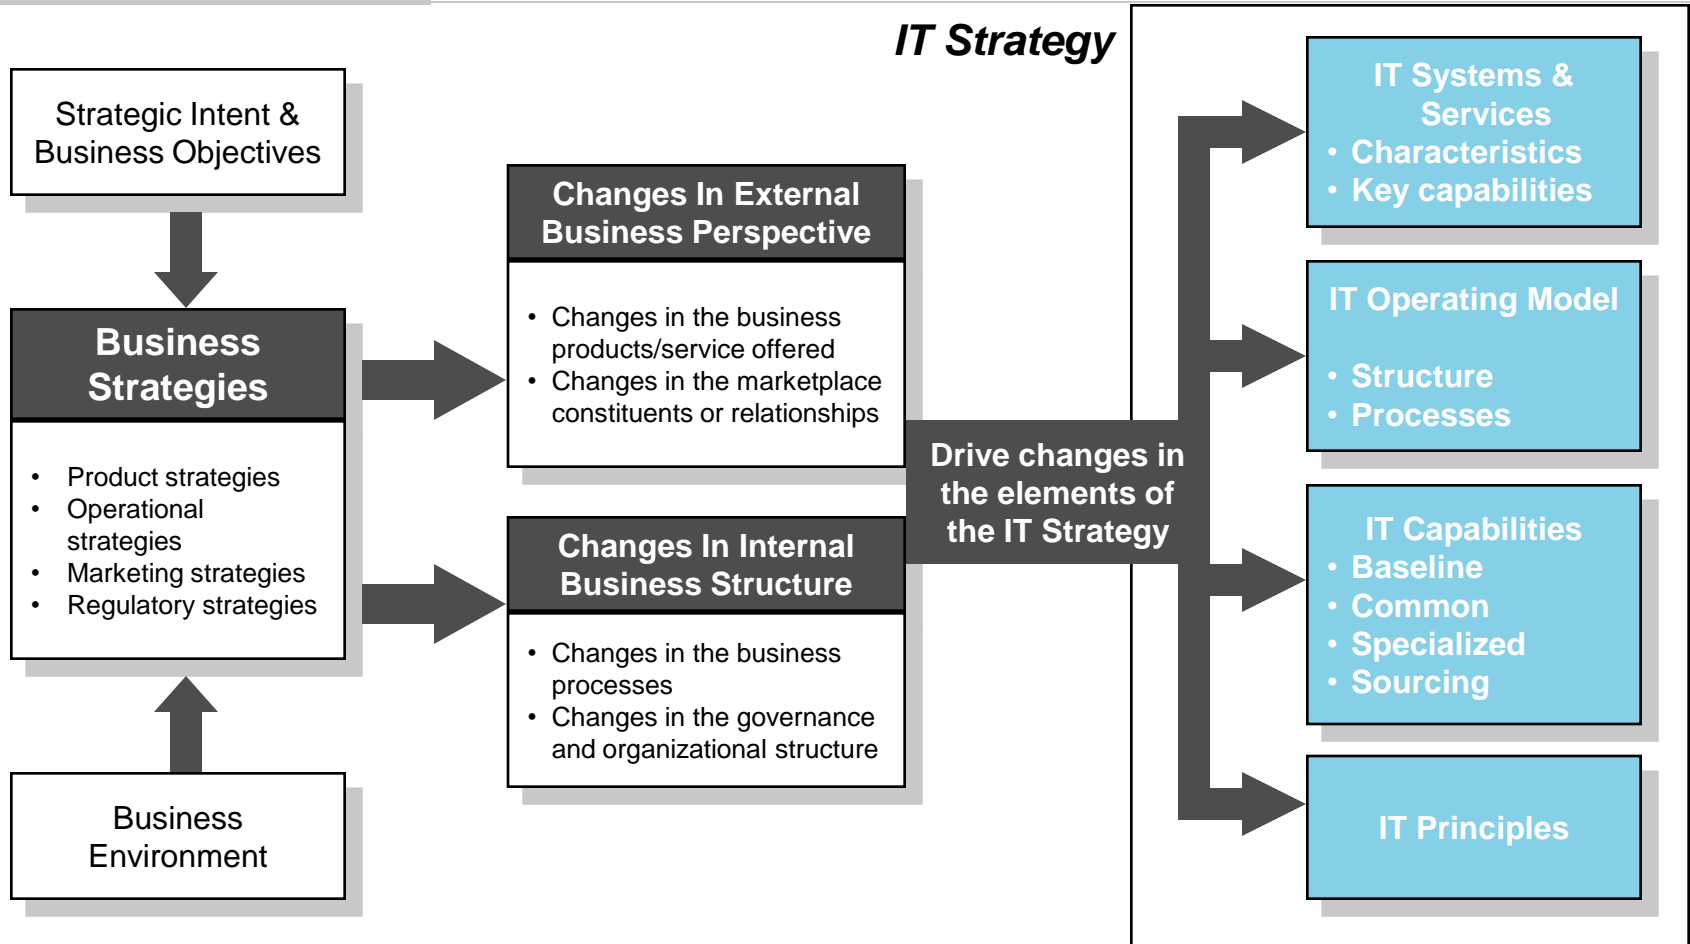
IT Strategy

Strategic Intent & Business Objectives

Business Strategies

- Product strategies
- Operational strategies
- Marketing strategies
- Regulatory strategies

Business Environment

Changes In External Business Perspective

- Changes in the business products/service offered
- Changes in the marketplace constituents or relationships

Changes In Internal Business Structure

- Changes in the business processes
- Changes in the governance and organizational structure

Drive changes in the elements of the IT Strategy

IT Systems & Services
- Characteristics
- Key capabilities

IT Operating Model
- Structure
- Processes

IT Capabilities
- Baseline
- Common
- Specialized
- Sourcing

IT Principles